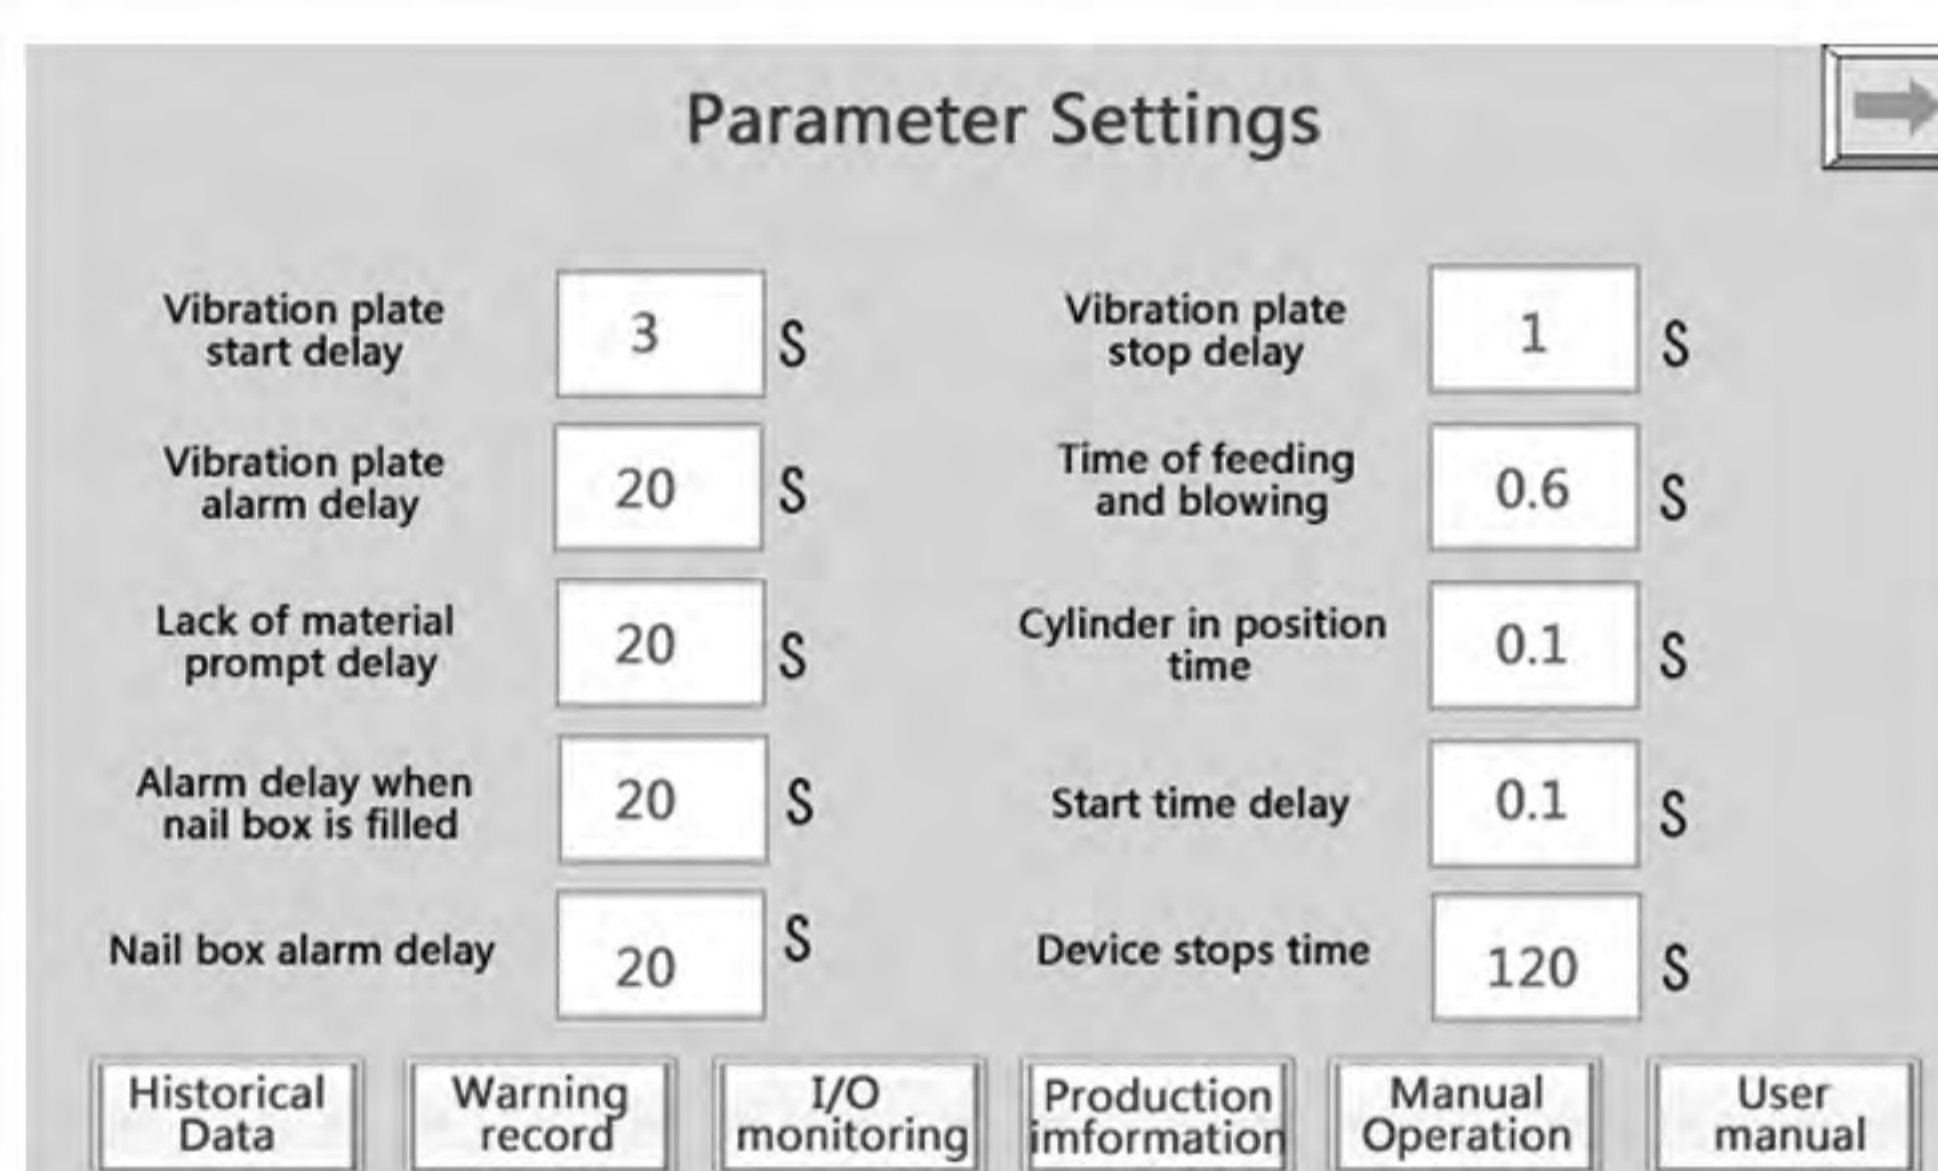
Parameter Settings

Vibration plate start delay 3 S

Vibration plate stop delay 1 S

Vibration plate alarm delay 20 S

Time of feeding and blowing 0.6 S

Lack of material prompt delay 20 S

Cylinder in position time 0.1 S

Alarm delay when nail box is filled 20 S

Start time delay 0.1 S

Nail box alarm delay 20 S

Device stops time 120 S

Historical Data

Warning record

I/O monitoring

Production imformation

Manual Operation

User manual